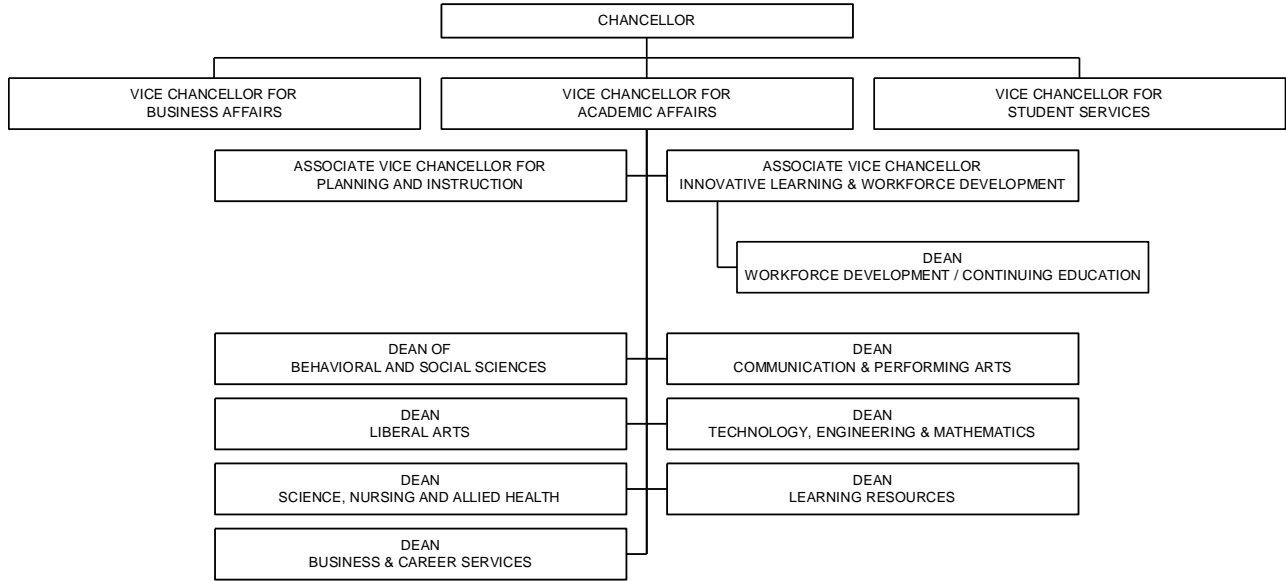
CHANCELLOR

VICE CHANCELLOR FOR BUSINESS AFFAIRS

VICE CHANCELLOR FOR ACADEMIC AFFAIRS

VICE CHANCELLOR FOR STUDENT SERVICES

ASSOCIATE VICE CHANCELLOR FOR PLANNING AND INSTRUCTION

ASSOCIATE VICE CHANCELLOR INNOVATIVE LEARNING & WORKFORCE DEVELOPMENT

DEAN WORKFORCE DEVELOPMENT / CONTINUING EDUCATION

DEAN OF BEHAVIORAL AND SOCIAL SCIENCES

DEAN COMMUNICATION & PERFORMING ARTS

DEAN LIBERAL ARTS

DEAN TECHNOLOGY, ENGINEERING & MATHEMATICS

DEAN SCIENCE, NURSING AND ALLIED HEALTH

DEAN LEARNING RESOURCES

DEAN BUSINESS & CAREER SERVICES